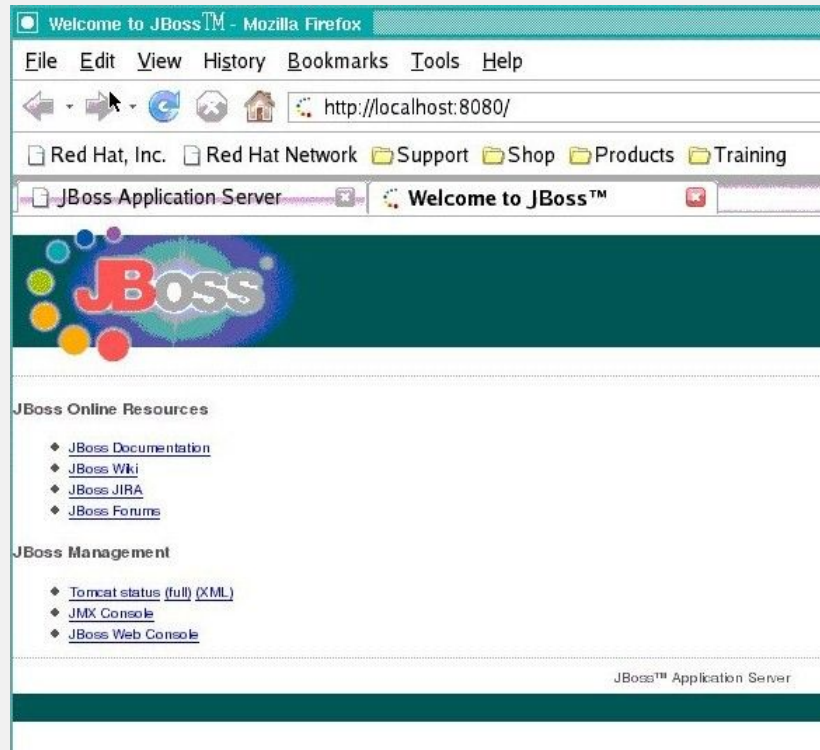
Welcome to JBoss™ - Mozilla Firefox

File Edit View History Bookmarks Tools Help

http://localhost:8080/

Red Hat, Inc. Red Hat Network Support Shop Products Training

JBoss Application Server

Welcome to JBoss™

JBoss

JBoss Online Resources

- JBoss Documentation
- JBoss Wiki
- JBoss JIRA
- JBoss Forums

JBoss Management

- Tomcat status (full) (XML)
- JMX Console
- JBoss Web Console

JBoss™ Application Server